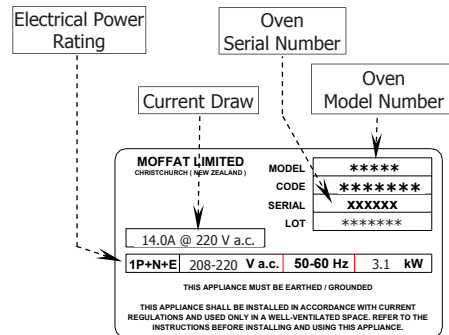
Electrical Power Rating

Oven Serial Number

Oven Model Number

Current Draw

MOFFAT LIMITED
CHRISTCHURCH ( NEW ZEALAND )

MODEL *****
CODE *******
SERIAL XXXXXX
LOT *******

_ 14.0A @ 220 V a.c.

| 1P+N+E | 208-220 V a.c. | 50-60 Hz | 3.1 kW |
|---|---|---|---|

THIS APPLIANCE MUST BE EARTHED / GROUNDED

THIS APPLIANCE SHALL BE INSTALLED IN ACCORDANCE WITH CURRENT REGULATIONS AND USED ONLY IN A WELL-VENTILATED SPACE. REFER TO THE INSTRUCTIONS BEFORE INSTALLING AND USING THIS APPLIANCE.